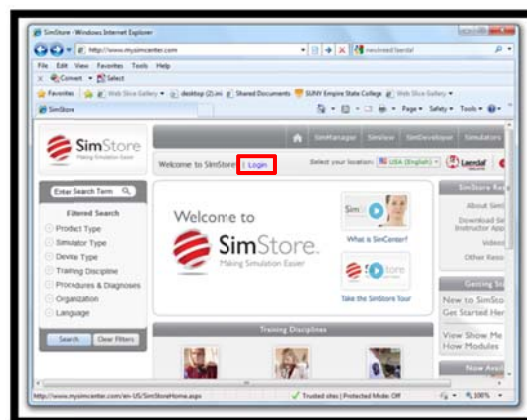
SimStore - Windows Internet Explorer

http://www.mysimcenter.com

newlreed laerdal

File Edit View Favorites Tools Help

Convert Select

Favorites Web Slice Gallery desktop (2).ini Shared Documents SUNY Empire State College Web Slice Gallery

SimStore

Page Safety Tools

SimStore
Making Simulation Easier

SimManager SimView SimDeveloper Simulators

Welcome to SimStore | Login

Select your location: USA (English)

Laerdal

Enter Search Term

Filtered Search

Product Type

Simulator Type

Device Type

Training Discipline

Procedures & Diagnoses

Organization

Language

Search Clear Filters

Welcome to

SimStore
Making Simulation Easier

What is SimCenter?

Take the SimStore Tour

SimStore Res

About Sim

Download Se Instructor App

Videos

Other Reso

Getting St

New to SimSto Get Started Her

View Show Me How Modules

Training Disciplines

New Ava

http://www.mysimcenter.com/en-US/SimStoreHome.aspx

Trusted sites | Protected Mode: Off

100%